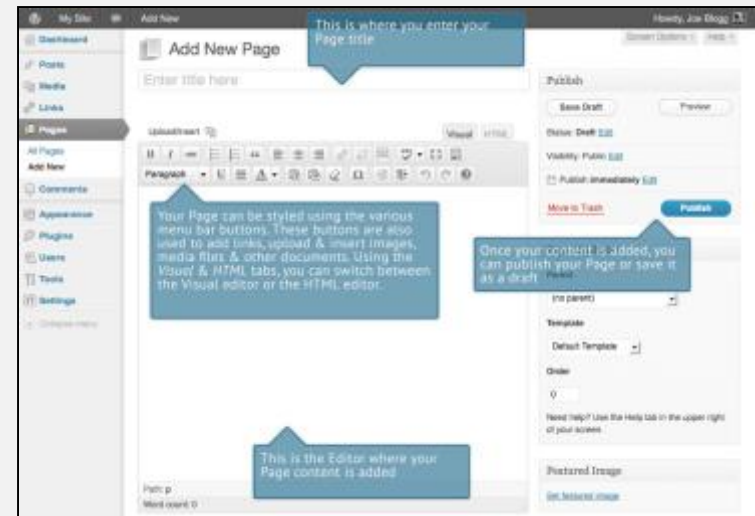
My Site Add New Howdy, Joe Blogg

Dashboard
Posts
Media
Links
Pages
All Pages
Add New
Comments
Appearance
Plugins
Users
Tools
Settings
Collapse menu

Add New Page

Screen Options Help

This is where you enter your Page title

Enter title here

Upload/Insert

Visual HTML

Paragraph

Your Page can be styled using the various menu bar buttons. These buttons are also used to add links, upload & insert images, media files & other documents. Using the *Visual* & *HTML* tabs, you can switch between the Visual editor or the HTML editor.

This is the Editor where your Page content is added

Path: p
Word count: 0

Publish

Save Draft
Preview

Status: Draft Edit

Visibility: Public Edit

Publish immediately Edit

Move to Trash
Publish

Once your content is added, you can publish your Page or save it as a draft

Parent

(no parent)

Template

Default Template

Order

0

Need help? Use the Help tab in the upper right of your screen.

Featured Image

Set featured image